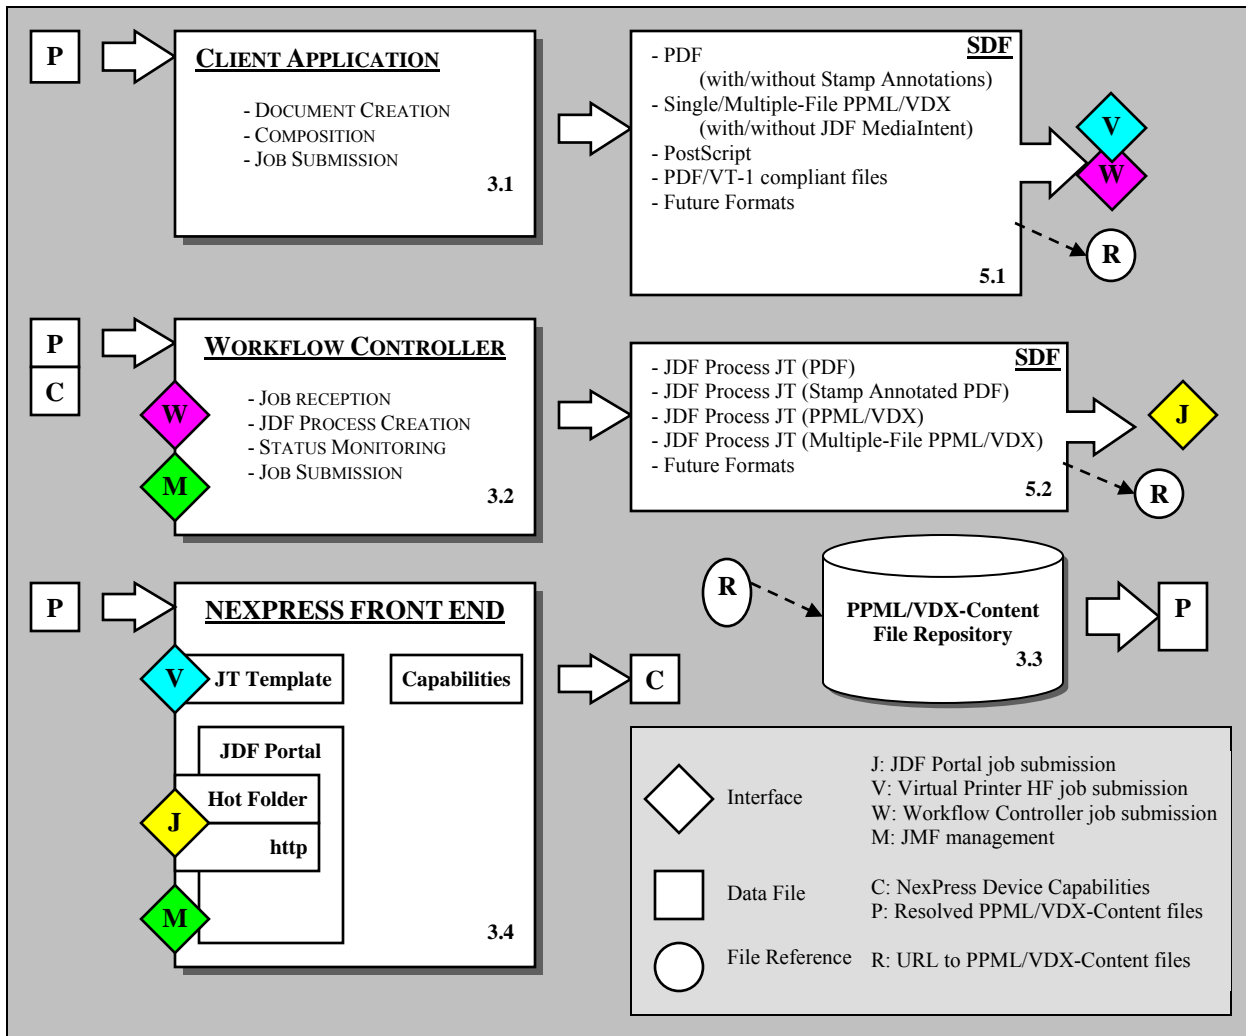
P

CLIENT APPLICATION

- DOCUMENT CREATION
- COMPOSITION
- JOB SUBMISSION

3.1

SDF

- PDF (with/without Stamp Annotations)
- Single/Multiple-File PPML/VDX (with/without JDF MediaIntent)
- PostScript
- PDF/VT-1 compliant files
- Future Formats

5.1

V

W

R

P

C

WORKFLOW CONTROLLER

W

M

- JOB RECEPTION
- JDF PROCESS CREATION
- STATUS MONITORING
- JOB SUBMISSION

3.2

SDF

- JDF Process JT (PDF)
- JDF Process JT (Stamp Annotated PDF)
- JDF Process JT (PPML/VDX)
- JDF Process JT (Multiple-File PPML/VDX)
- Future Formats

5.2

J

R

R

PPML/VDX-Content File Repository

3.3

P

P

NEXPRESS FRONT END

V

JT Template

Capabilities

C

JDF Portal

Hot Folder

J

http

M

3.4

Interface

J: JDF Portal job submission
V: Virtual Printer HF job submission
W: Workflow Controller job submission
M: JMF management

Data File

C: NexPress Device Capabilities
P: Resolved PPML/VDX-Content files

File Reference

R: URL to PPML/VDX-Content files